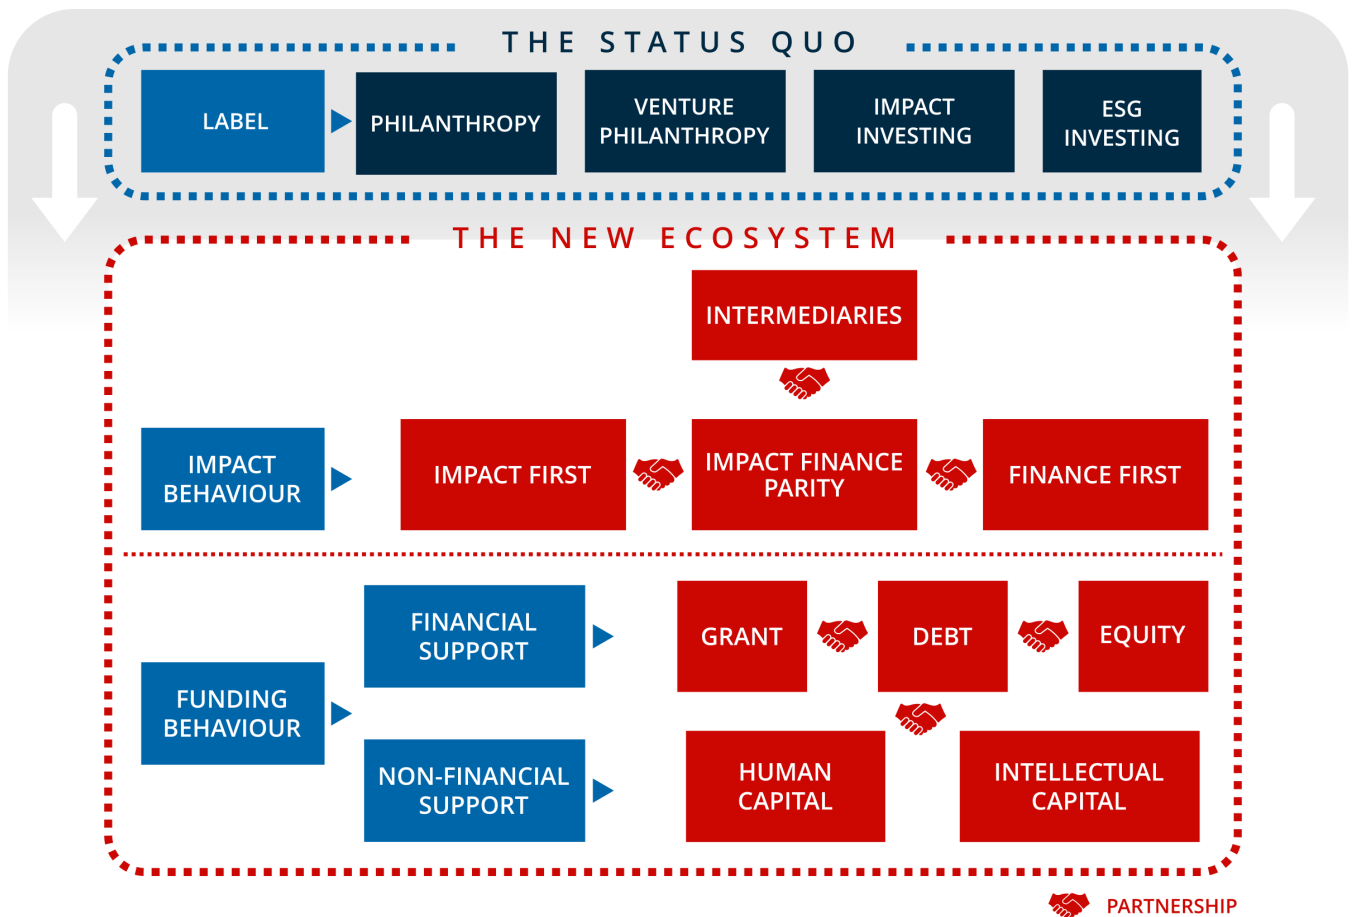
THE STATUS QUO

LABEL

PHILANTHROPY

VENTURE PHILANTHROPY

IMPACT INVESTING

ESG INVESTING

THE NEW ECOSYSTEM

INTERMEDIARIES

IMPACT BEHAVIOUR

IMPACT FIRST

IMPACT FINANCE PARITY

FINANCE FIRST

FUNDING BEHAVIOUR

FINANCIAL SUPPORT

GRANT

DEBT

EQUITY

NON-FINANCIAL SUPPORT

HUMAN CAPITAL

INTELLECTUAL CAPITAL

PARTNERSHIP